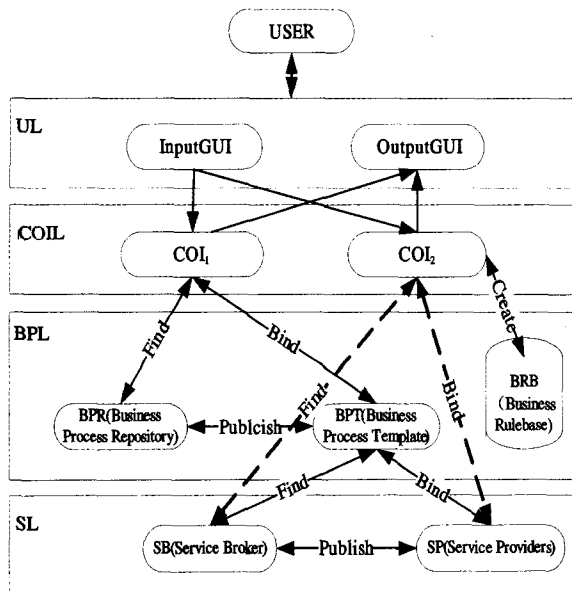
USER

UL

InputGUI

OutputGUI

COIL

$COI_1$

$COI_2$

Create

BPL

Find

Bind

Find

Bind

BRB (Business Rulebase)

BPR(Business Process Repository)

Publcish

BPT(Business Process Template)

SL

Find

Bind

SB(Service Broker)

Publish

SP(Service Providers)